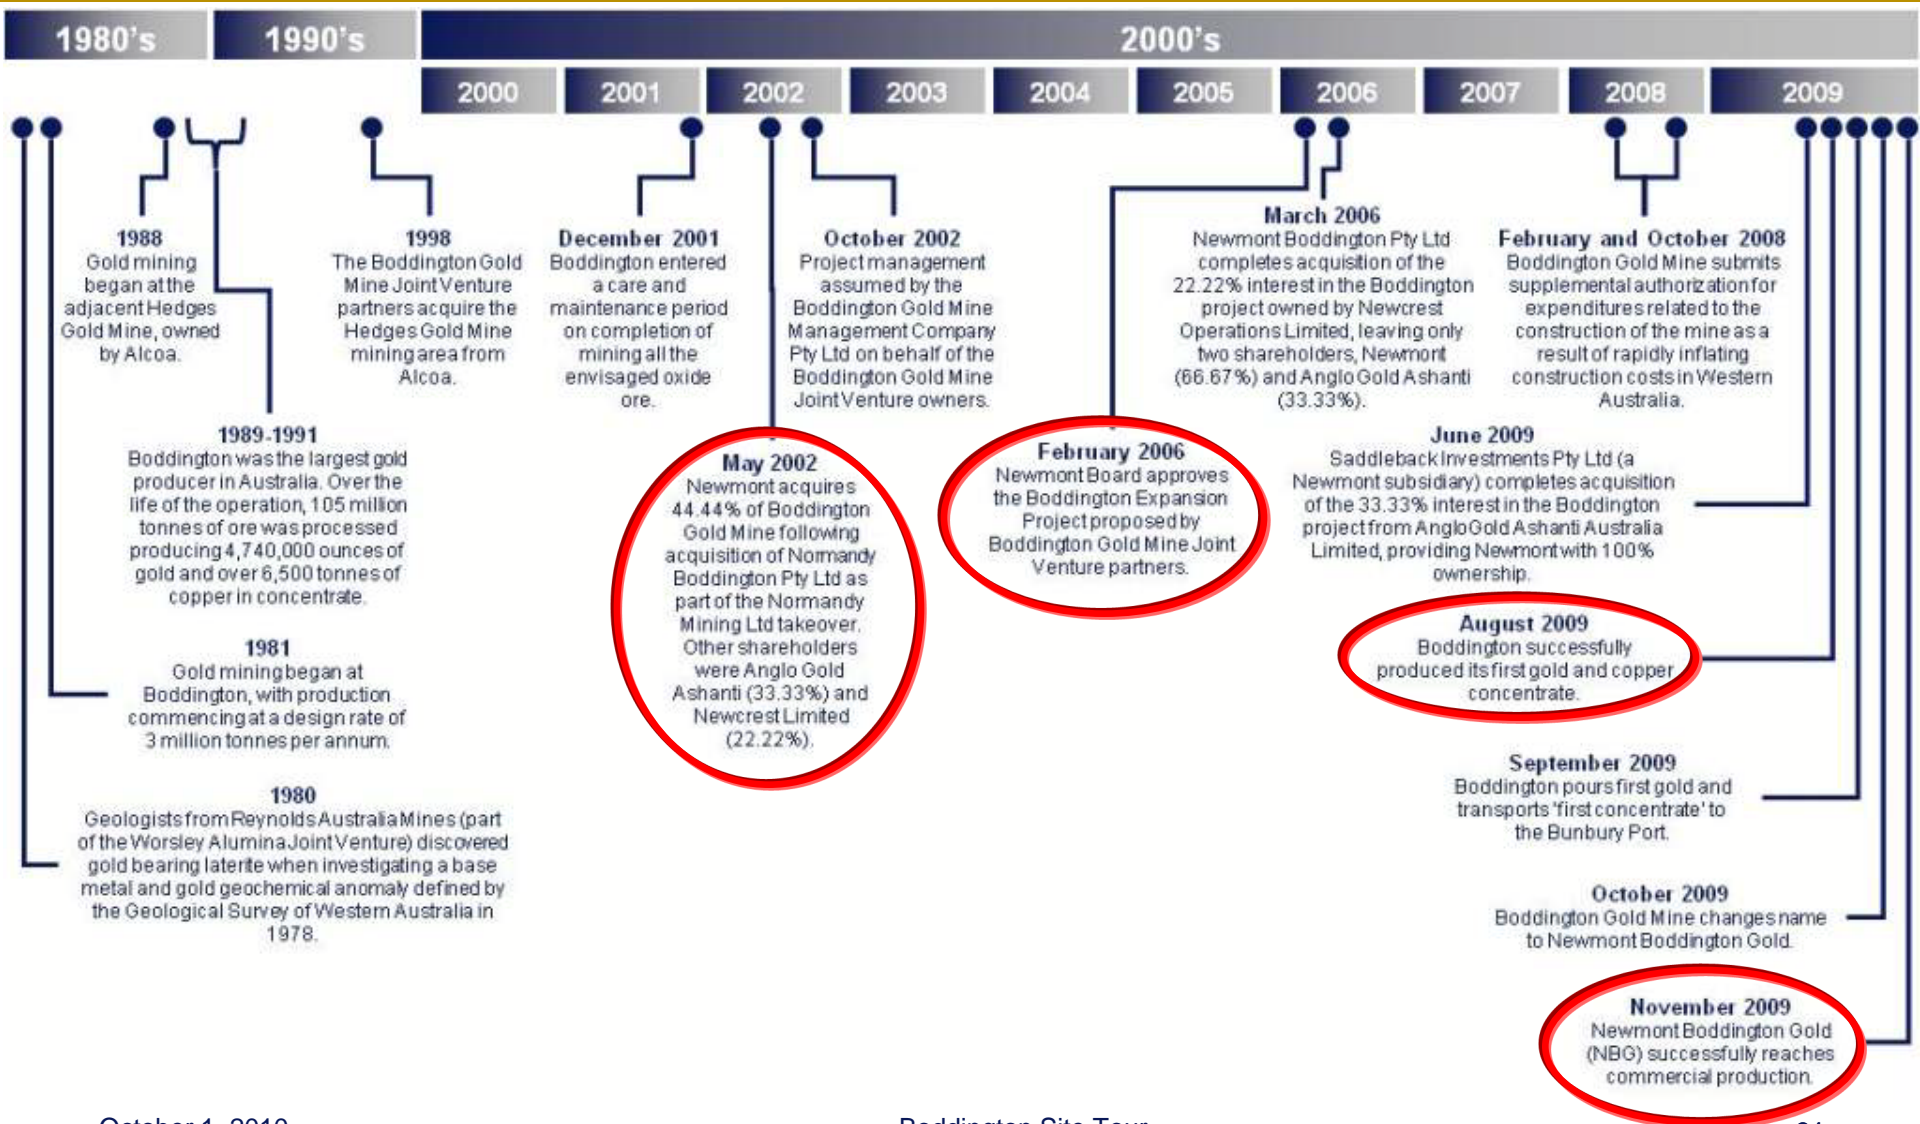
1980's

1990's

2000's

2000

2001

2002

2003

2004

2005

2006

2007

2008

2009

1988
Gold mining began at the adjacent Hedges Gold Mine, owned by Alcoa.

1998
The Boddington Gold Mine Joint Venture partners acquire the Hedges Gold Mine mining area from Alcoa.

December 2001
Boddington entered a care and maintenance period on completion of mining all the envisaged oxide ore.

October 2002
Project management assumed by the Boddington Gold Mine Management Company Pty Ltd on behalf of the Boddington Gold Mine Joint Venture owners.

March 2006
Newmont Boddington Pty Ltd completes acquisition of the 22.22% interest in the Boddington project owned by Newcrest Operations Limited, leaving only two shareholders, Newmont (66.67%) and AngloGold Ashanti (33.33%).

February and October 2008
Boddington Gold Mine submits supplemental authorization for expenditures related to the construction of the mine as a result of rapidly inflating construction costs in Western Australia.

1989-1991
Boddington was the largest gold producer in Australia. Over the life of the operation, 105 million tonnes of ore was processed producing 4,740,000 ounces of gold and over 6,500 tonnes of copper in concentrate.

May 2002
Newmont acquires 44.44% of Boddington Gold Mine following acquisition of Normandy Boddington Pty Ltd as part of the Normandy Mining Ltd takeover. Other shareholders were Anglo Gold Ashanti (33.33%) and Newcrest Limited (22.22%).

February 2006
Newmont Board approves the Boddington Expansion Project proposed by Boddington Gold Mine Joint Venture partners.

June 2009
Saddleback Investments Pty Ltd (a Newmont subsidiary) completes acquisition of the 33.33% interest in the Boddington project from AngloGold Ashanti Australia Limited, providing Newmont with 100% ownership.

1981
Gold mining began at Boddington, with production commencing at a design rate of 3 million tonnes per annum.

August 2009
Boddington successfully produced its first gold and copper concentrate.

1980
Geologists from Reynolds Australia Mines (part of the Worsley Alumina Joint Venture) discovered gold bearing laterite when investigating a base metal and gold geochemical anomaly defined by the Geological Survey of Western Australia in 1978.

September 2009
Boddington pours first gold and transports 'first concentrate' to the Bunbury Port.

October 2009
Boddington Gold Mine changes name to Newmont Boddington Gold.

November 2009
Newmont Boddington Gold (NBG) successfully reaches commercial production.

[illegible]